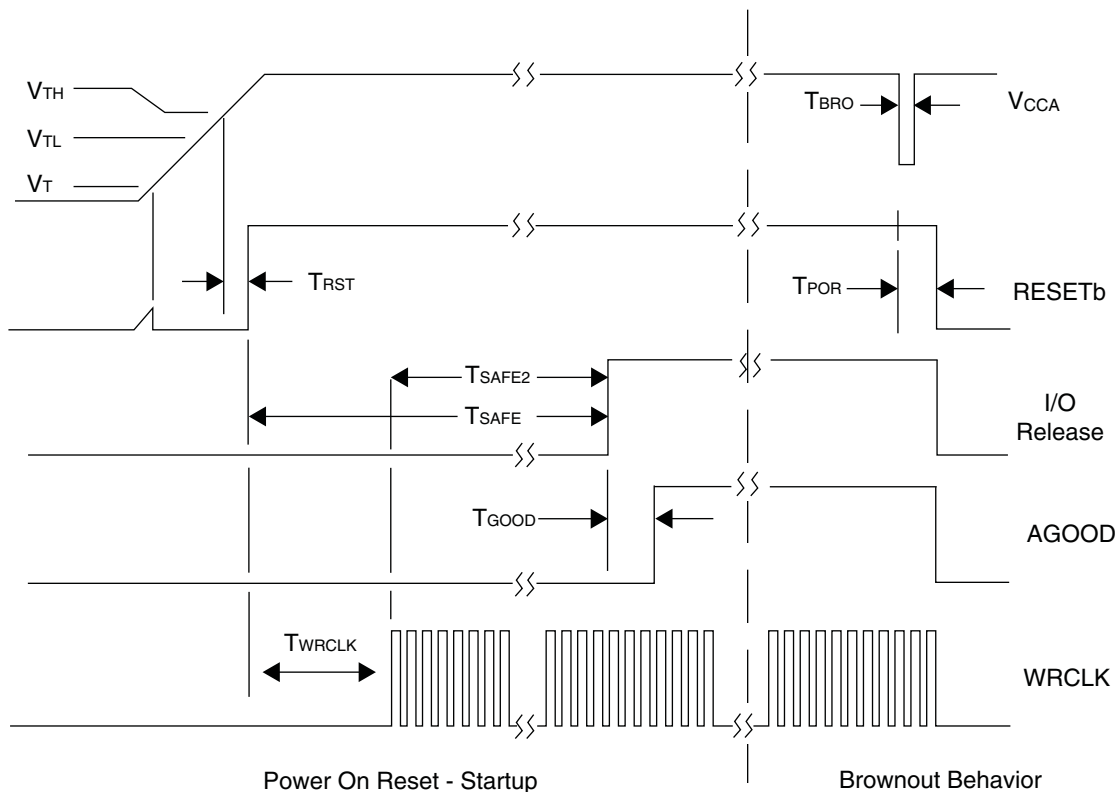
$V_{TH}$

$V_{TL}$

$V_{T}$

$T_{BRO}$

$V_{CCA}$

$T_{RST}$

$T_{POR}$

RESETb

$T_{SAFE2}$

$T_{SAFE}$

I/O Release

$T_{GOOD}$

AGOOD

$T_{WRCLK}$

WRCLK

Power On Reset - Startup

Brownout Behavior